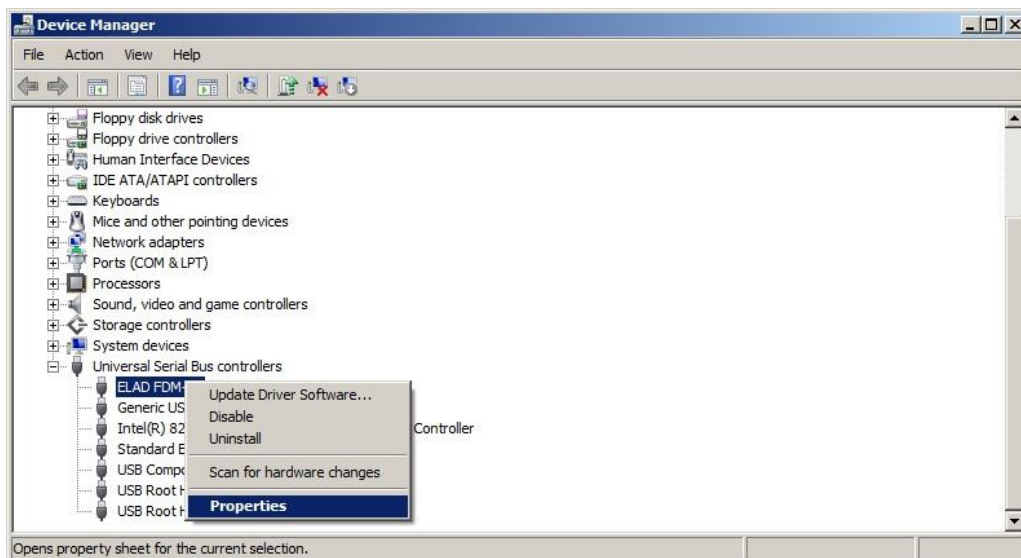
Device Manager

File Action View Help

Floppy disk drives
Floppy drive controllers
Human Interface Devices
IDE ATA/ATAPI controllers
Keyboards
Mice and other pointing devices
Network adapters
Ports (COM & LPT)
Processors
Sound, video and game controllers
Storage controllers
System devices
Universal Serial Bus controllers
ELAD FDM-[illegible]
Generic US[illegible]
Intel(R) 82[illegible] Controller
Standard E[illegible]
USB Comp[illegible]
USB Root H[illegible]
USB Root H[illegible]

Update Driver Software...
Disable
Uninstall
Scan for hardware changes
Properties

Opens property sheet for the current selection.